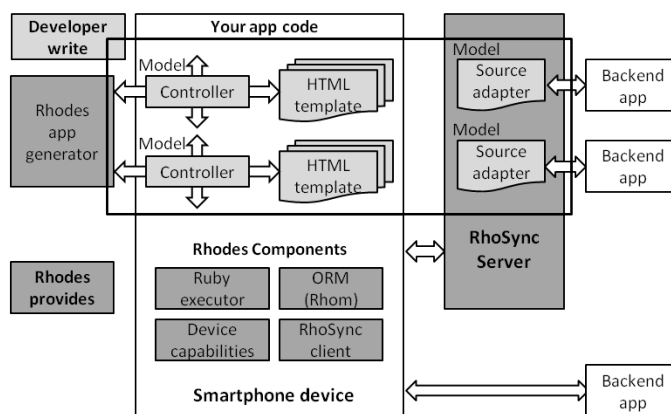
Developer write

Your app code

Rhodes app generator

Model

Controller

HTML template

Model

Controller

HTML template

Model

Source adapter

Model

Source adapter

Backend app

Backend app

Rhodes Components

Ruby executor

ORM (Rhom)

Device capabilities

RhoSync client

Smartphone device

Rhodes provides

RhoSync Server

Backend app